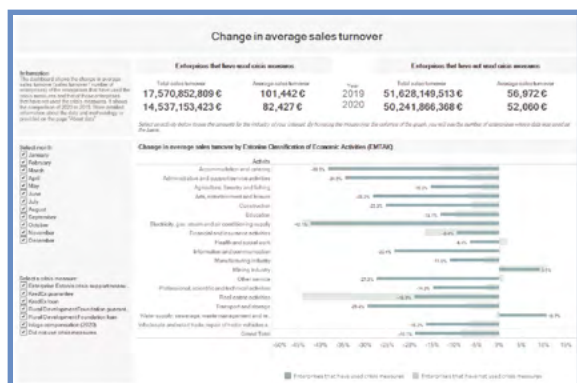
Change in average sales turnover

Information
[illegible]

Enterprises that have used crisis measures

Total sales turnover
17,570,852,809 €
14,537,153,423 €

Average sales turnover
101,442 €
82,427 €

Year
2019
2020

Enterprises that have not used crisis measures

Total sales turnover
51,628,149,513 €
50,241,866,368 €

Average sales turnover
56,972 €
52,060 €

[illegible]

Select month
January
February
March
April
May
June
July
August
September
October
November
December

Change in average sales turnover by Estonian Classification of Economic Activities (EMTAK)

Activity
Accommodation and catering
Administrative and support service activities
Agriculture, forestry and fishing
Arts, entertainment and leisure
Construction
Education
Electricity, gas, steam and air conditioning supply
Financial and insurance activities
Health and social work
Information and communication
Manufacturing industry
Mining industry
Other service
Professional, scientific and technical activities
Real estate activities
Transport and storage
Water supply; sewerage, waste management and re...
Wholesale and retail trade; repair of motor vehicles a...
Grand Total

Select a crisis measure
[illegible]
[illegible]
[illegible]
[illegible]
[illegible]
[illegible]
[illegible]

-50% -45% -40% -35% -30% -25% -20% -15% -10% -5% 0% 5% 10% 15%

Enterprises that have used crisis measures
Enterprises that have not used crisis measures